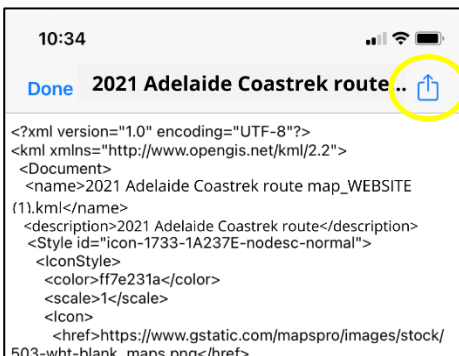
10:34

Done 2021 Adelaide Coastrek route ..

<?xml version="1.0" encoding="UTF-8"?>
<kml xmlns="http://www.opengis.net/kml/2.2">
<Document>
<name>2021 Adelaide Coastrek route map_WEBSITE (1).kml</name>
<description>2021 Adelaide Coastrek route</description>
<Style id="icon-1733-1A237E-nodesc-normal">
<IconStyle>
<color>ff7e231a</color>
<scale>1</scale>
<Icon>
<href>https://www.gstatic.com/mapspro/images/stock/503-wht-blank_maps.png</href>